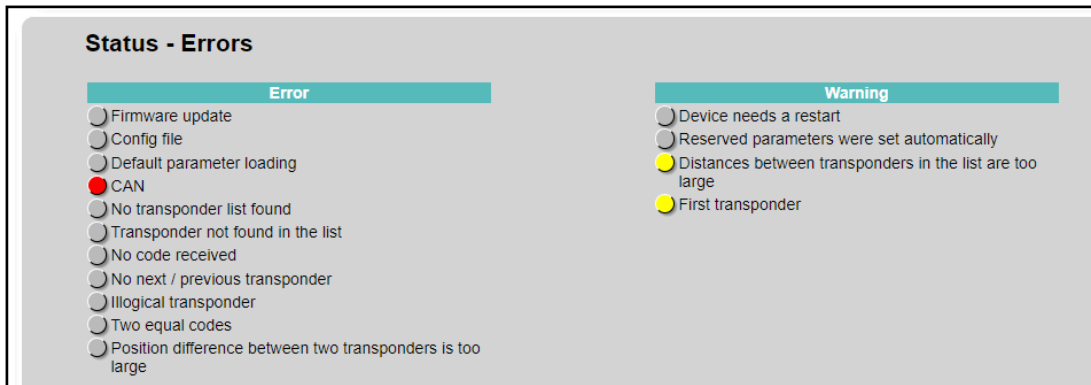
Status - Errors

Error

Firmware update
Config file
Default parameter loading
CAN
No transponder list found
Transponder not found in the list
No code received
No next / previous transponder
Illogical transponder
Two equal codes
Position difference between two transponders is too large

Warning

Device needs a restart
Reserved parameters were set automatically
Distances between transponders in the list are too large
First transponder